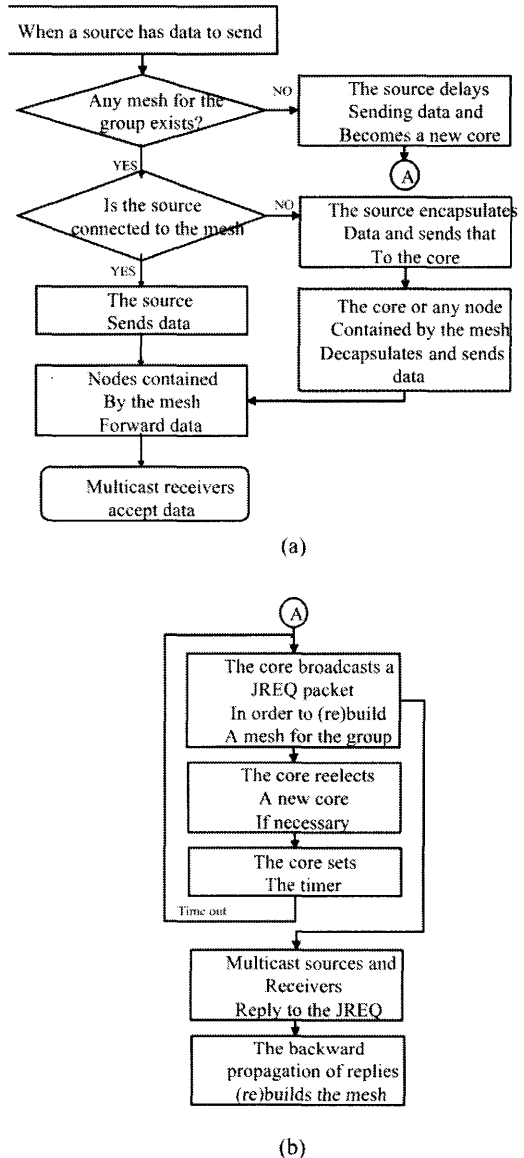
When a source has data to send

Any mesh for the group exists?

NO

The source delays Sending data and Becomes a new core

A

YES

Is the source connected to the mesh

NO

The source encapsulates Data and sends that To the core

YES

The source Sends data

The core or any node Contained by the mesh Decapsulates and sends data

Nodes contained By the mesh Forward data

Multicast receivers accept data

(a)

A

The core broadcasts a JREQ packet In order to (re)build A mesh for the group

The core reelects A new core If necessary

The core sets The timer

Time out

Multicast sources and Receivers Reply to the JREQ

The backward propagation of replies (re)builds the mesh

(b)